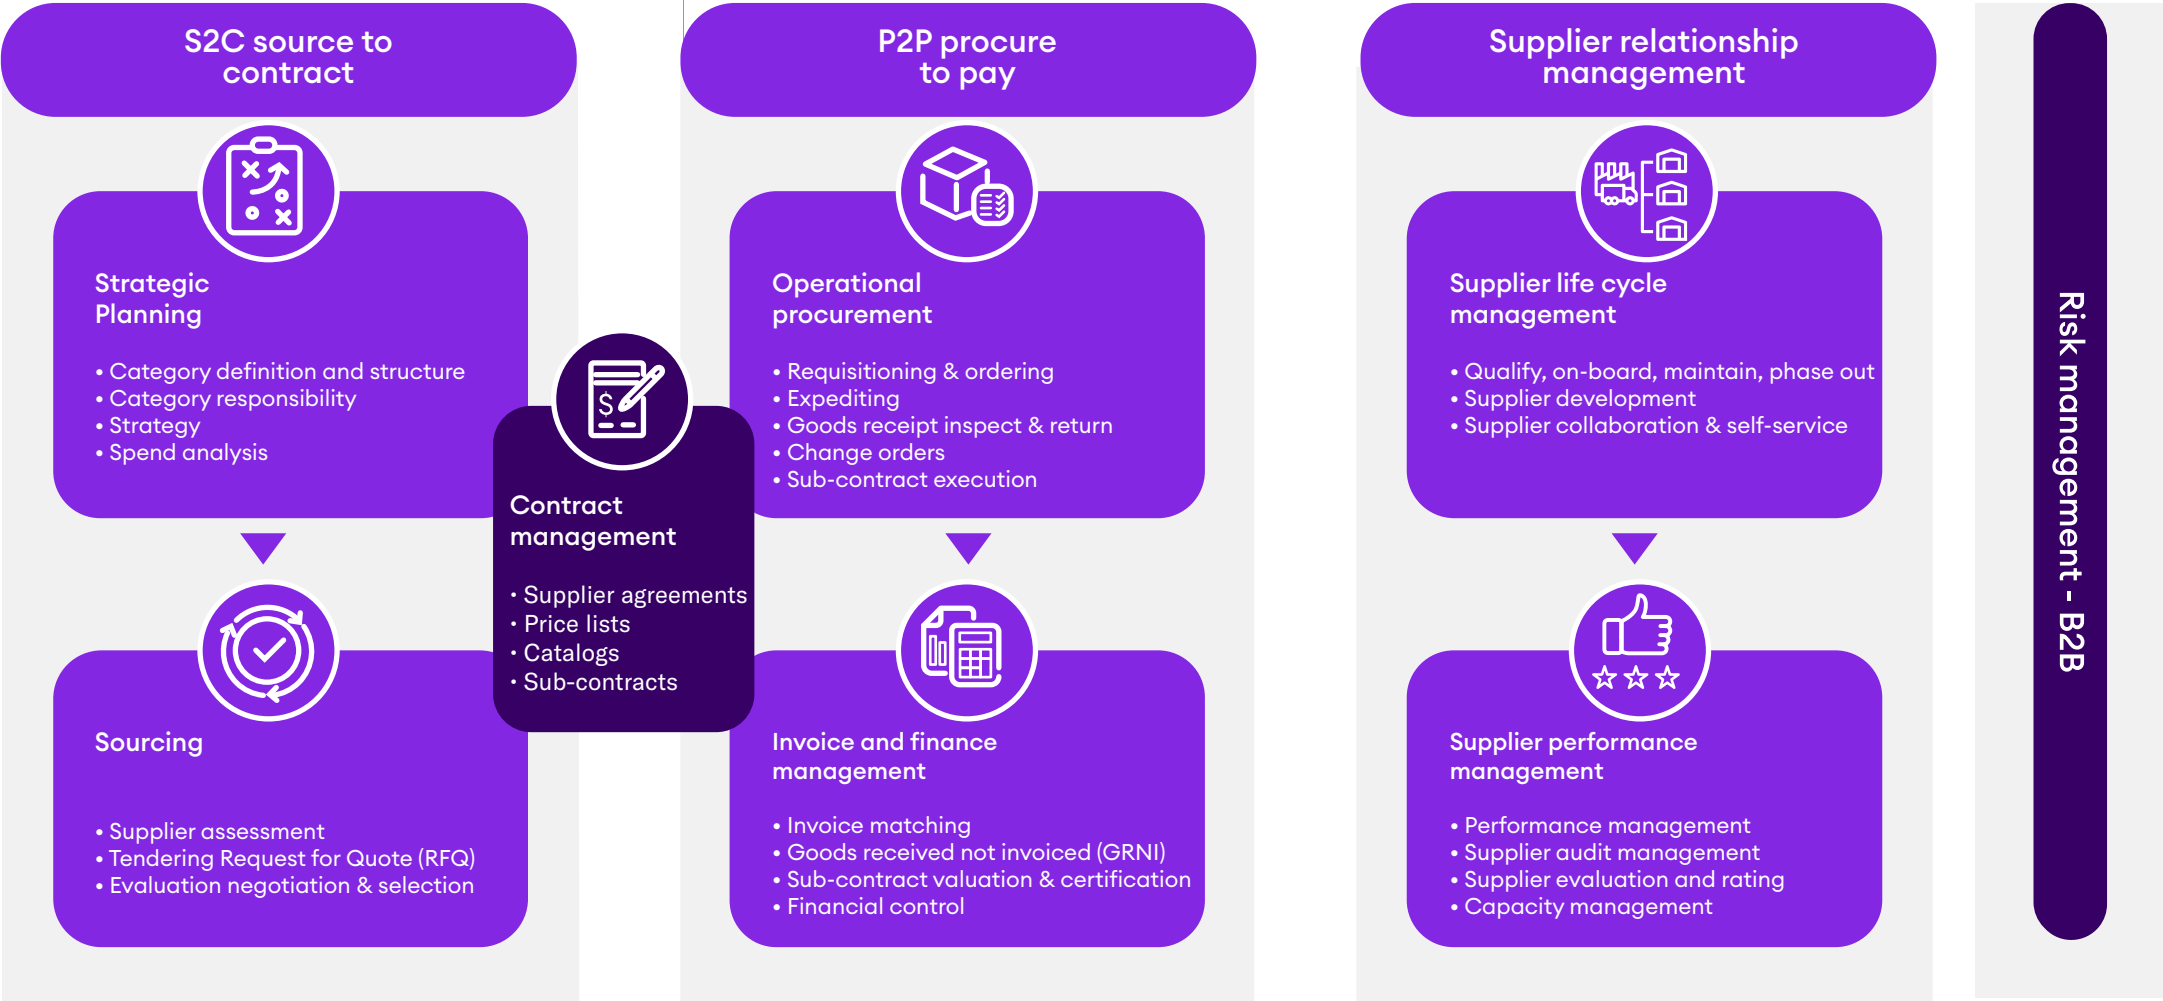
S2C source to contract

Strategic Planning

• Category definition and structure
• Category responsibility
• Strategy
• Spend analysis

Sourcing

• Supplier assessment
• Tendering Request for Quote (RFQ)
• Evaluation negotiation & selection

Contract management

• Supplier agreements
• Price lists
• Catalogs
• Sub-contracts

P2P procure to pay

Operational procurement

• Requisitioning & ordering
• Expediting
• Goods receipt inspect & return
• Change orders
• Sub-contract execution

Invoice and finance management

• Invoice matching
• Goods received not invoiced (GRNI)
• Sub-contract valuation & certification
• Financial control

Supplier relationship management

Supplier life cycle management

• Qualify, on-board, maintain, phase out
• Supplier development
• Supplier collaboration & self-service

Supplier performance management

• Performance management
• Supplier audit management
• Supplier evaluation and rating
• Capacity management

Risk management - B2B